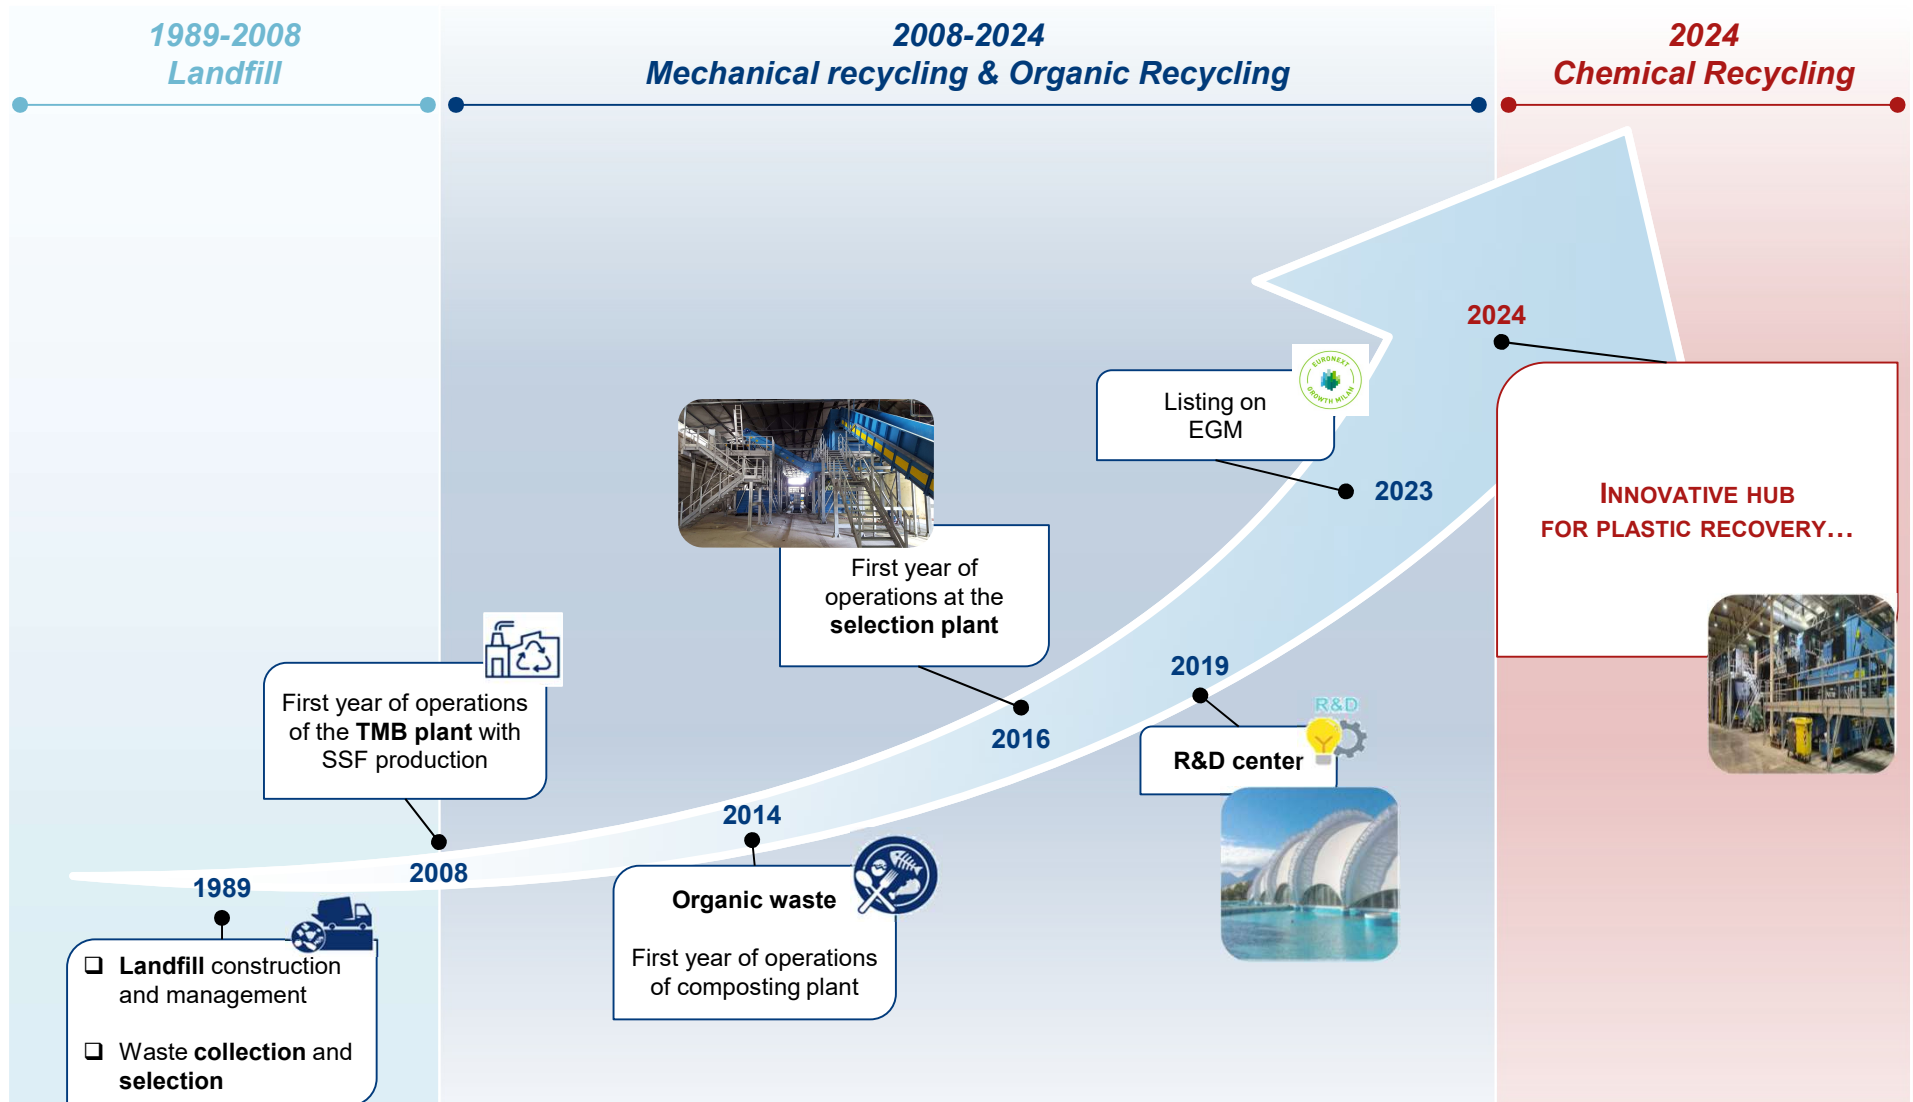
1989-2008
Landfill

2008-2024
Mechanical recycling & Organic Recycling

2024
Chemical Recycling

1989

❑ Landfill construction and management

❑ Waste collection and selection

2008

First year of operations of the TMB plant with SSF production

2014

Organic waste

First year of operations of composting plant

2016

First year of operations at the selection plant

2019

R&D

R&D center

2023

Listing on EGM

EURONEXT GROWTH MILAN

2024

INNOVATIVE HUB FOR PLASTIC RECOVERY…